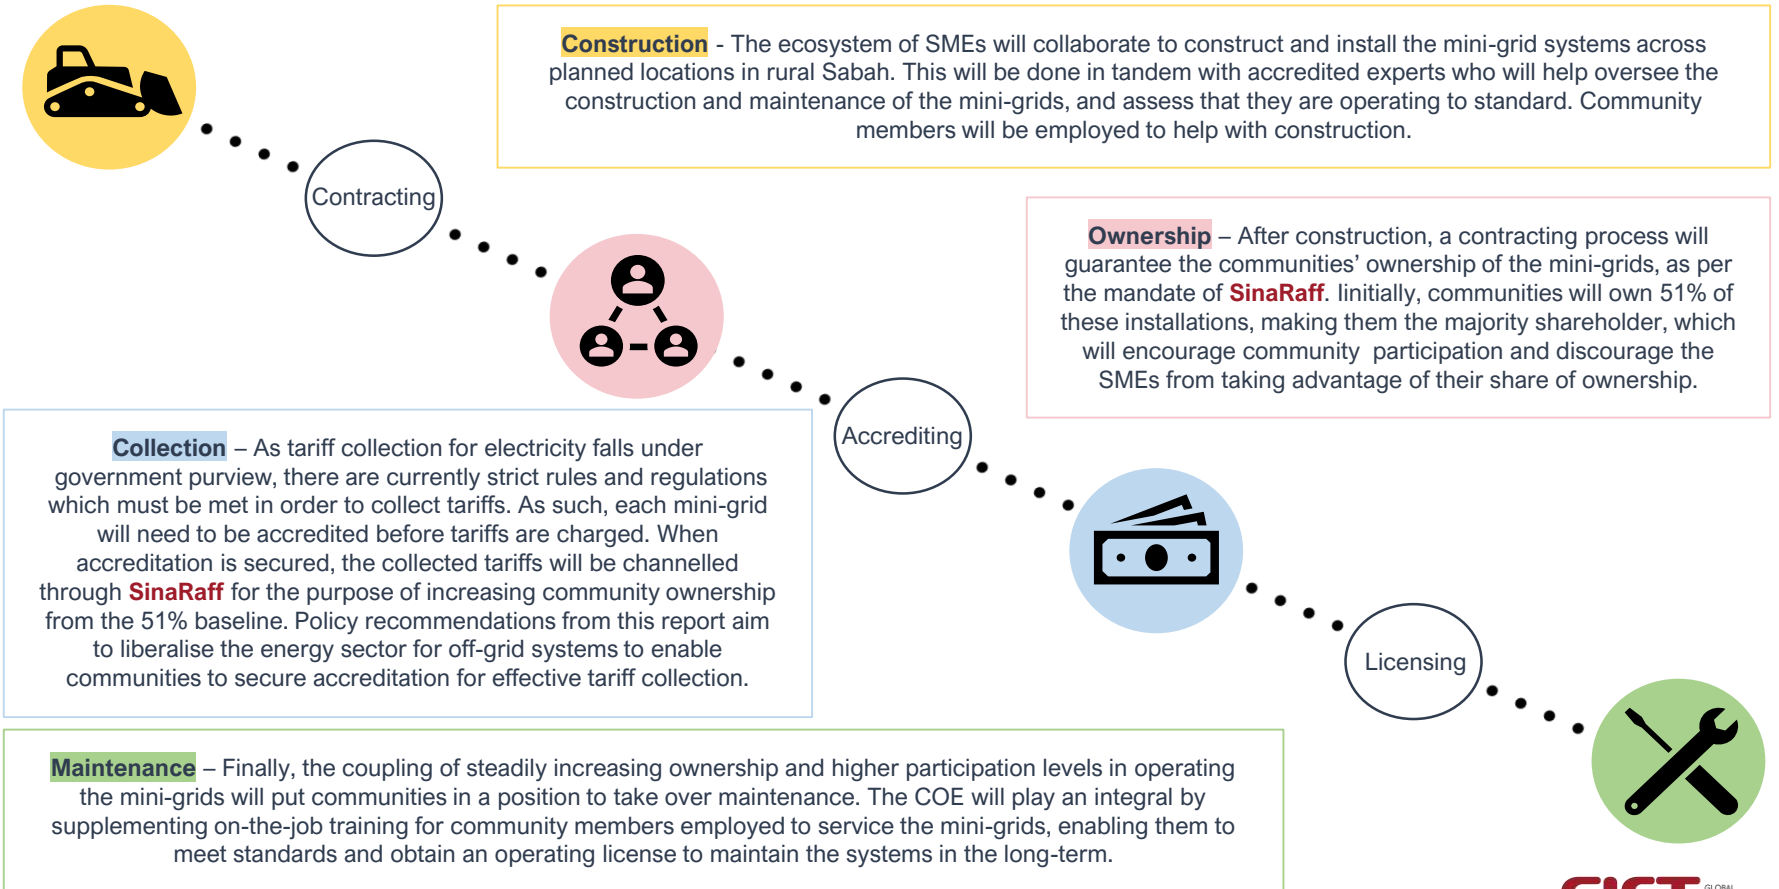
**Construction** - The ecosystem of SMEs will collaborate to construct and install the mini-grid systems across planned locations in rural Sabah. This will be done in tandem with accredited experts who will help oversee the construction and maintenance of the mini-grids, and assess that they are operating to standard. Community members will be employed to help with construction.

Contracting

**Ownership** – After construction, a contracting process will guarantee the communities' ownership of the mini-grids, as per the mandate of **SinaRaff**. Iinitially, communities will own 51% of these installations, making them the majority shareholder, which will encourage community participation and discourage the SMEs from taking advantage of their share of ownership.

Accrediting

**Collection** – As tariff collection for electricity falls under government purview, there are currently strict rules and regulations which must be met in order to collect tariffs. As such, each mini-grid will need to be accredited before tariffs are charged. When accreditation is secured, the collected tariffs will be channelled through **SinaRaff** for the purpose of increasing community ownership from the 51% baseline. Policy recommendations from this report aim to liberalise the energy sector for off-grid systems to enable communities to secure accreditation for effective tariff collection.

Licensing

**Maintenance** – Finally, the coupling of steadily increasing ownership and higher participation levels in operating the mini-grids will put communities in a position to take over maintenance. The COE will play an integral by supplementing on-the-job training for community members employed to service the mini-grids, enabling them to meet standards and obtain an operating license to maintain the systems in the long-term.

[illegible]